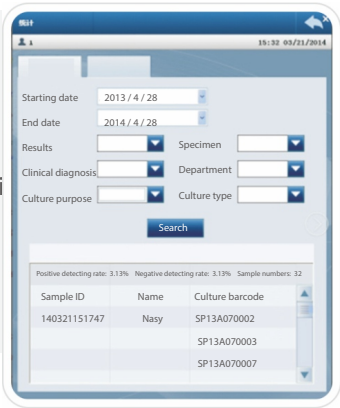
统计

1

15:32 03/21/2014

Starting date 2013 / 4 / 28

End date 2014 / 4 / 28

Results

Specimen

Clinical diagnosis

Department

Culture purpose

Culture type

Search

Positive detecting rate: 3.13% Negative detecting rate: 3.13% Sample numbers: 32

| Sample ID | Name | Culture barcode |
|---|---|---|
| 140321151747 | Nasy | SP13A070002 |
| | | SP13A070003 |
| | | SP13A070007 |